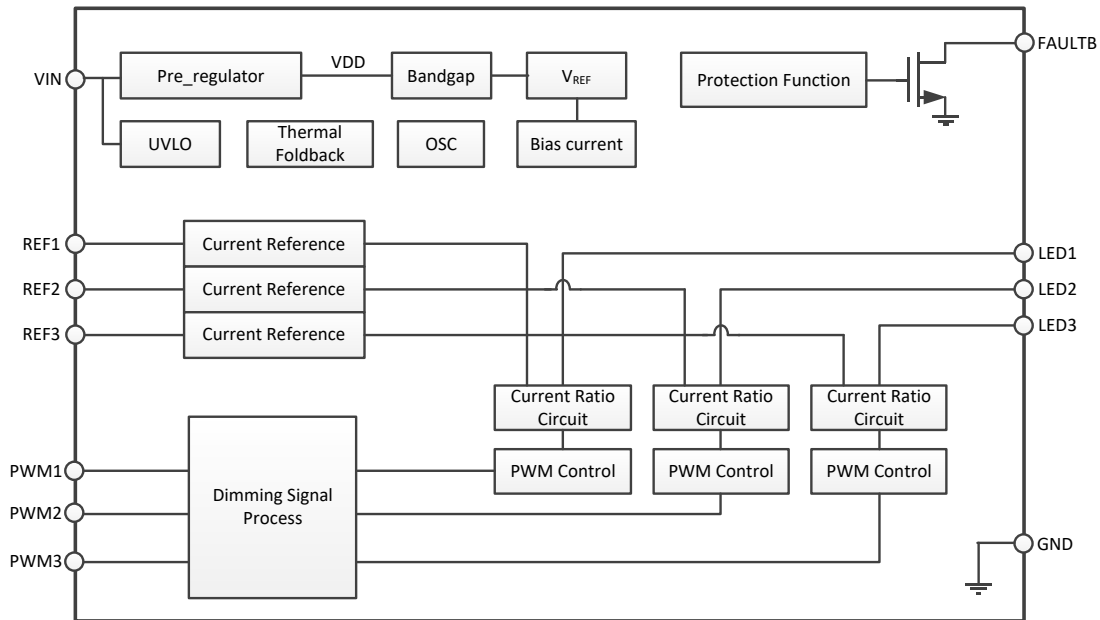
VIN
Pre_regulator
VDD
Bandgap
$V_{REF}$
Protection Function
FAULTB
UVLO
Thermal Foldback
OSC
Bias current
REF1
Current Reference
LED1
REF2
Current Reference
LED2
REF3
Current Reference
LED3
Current Ratio Circuit
Current Ratio Circuit
Current Ratio Circuit
PWM1
PWM Control
PWM Control
PWM Control
Dimming Signal Process
PWM2
PWM3
GND